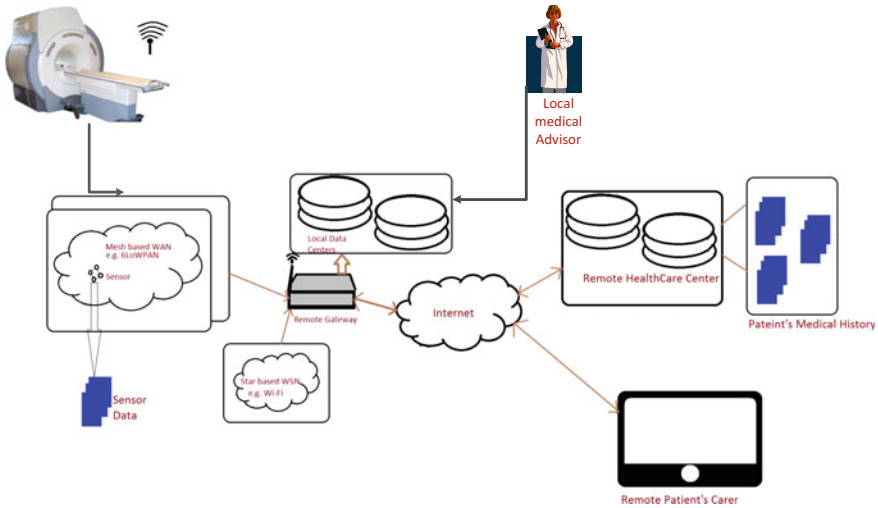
Local medical Advisor

Local Data Centers

Mesh based WAN e.g. 6LoWPAN

Sensor

Remote Gateway

Internet

Remote HealthCare Center

Pateint's Medical History

Star based WSN e.g. Wi-Fi

Sensor Data

Remote Patient's Carer